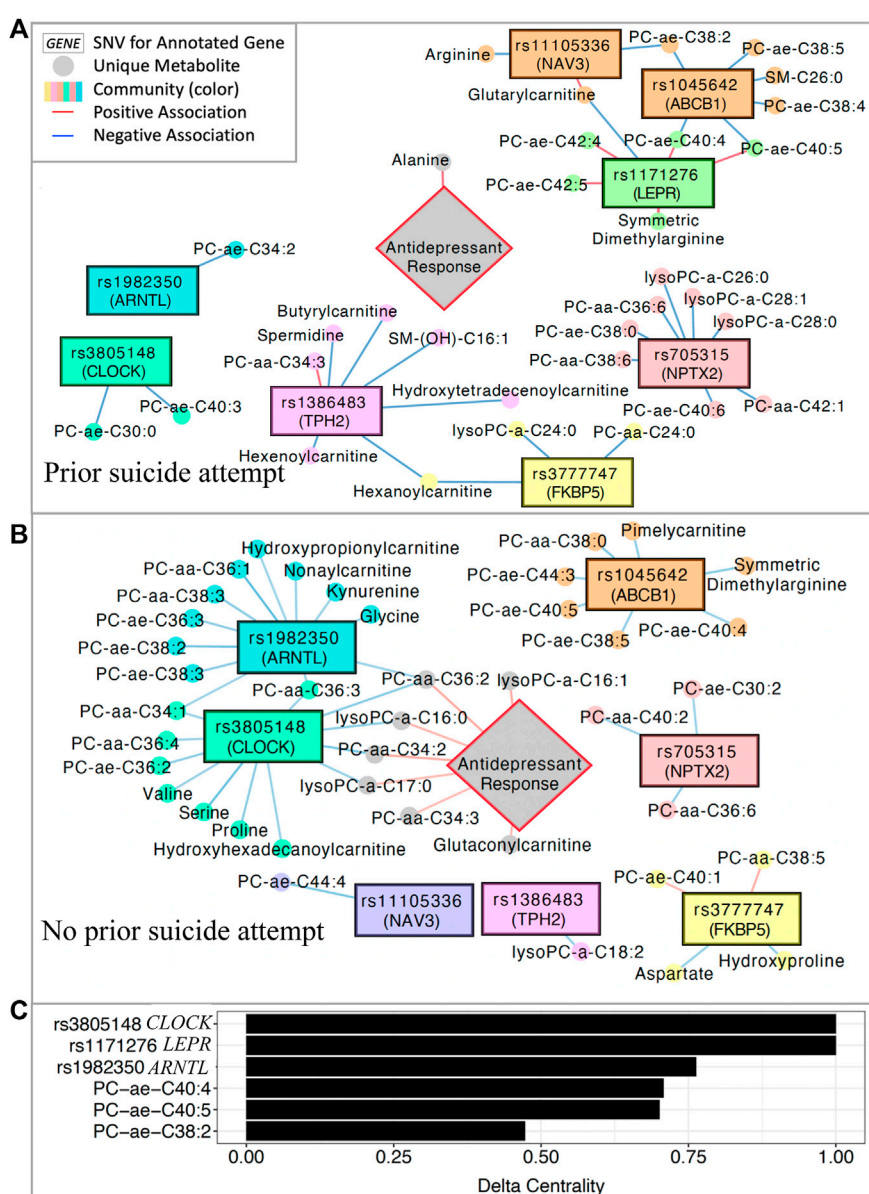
A

GENE SNV for Annotated Gene
Unique Metabolite
Community (color)
Positive Association
Negative Association

Arginine
rs11105336 (NAV3)
PC-ae-C38:2
PC-ae-C38:5
rs1045642 (ABCB1)
SM-C26:0
PC-ae-C38:4
Glutarylcarnitine
PC-ae-C42:4
PC-ae-C40:4
PC-ae-C40:5
Alanine
PC-ae-C42:5
rs1171276 (LEPR)
Symmetric Dimethylarginine
Antidepressant Response
PC-ae-C34:2
rs1982350 (ARNTL)
lysoPC-a-C26:0
PC-aa-C36:6
lysoPC-a-C28:1
lysoPC-a-C28:0
PC-ae-C38:0
Butyrylcarnitine
Spermidine
SM-(OH)-C16:1
PC-aa-C38:6
rs705315 (NPTX2)
rs3805148 (CLOCK)
PC-aa-C34:3
PC-ae-C40:3
rs1386483 (TPH2)
Hydroxytetradecenoylcarnitine
PC-ae-C40:6
PC-aa-C42:1
PC-ae-C30:0
lysoPC-a-C24:0
PC-aa-C24:0
Hexenoylcarnitine
Prior suicide attempt
Hexanoylcarnitine
rs3777747 (FKBP5)

B

Hydroxypropionylcarnitine
PC-aa-C36:1
Nonaylcarnitine
PC-aa-C38:3
Kynurenine
PC-ae-C36:3
Glycine
PC-ae-C38:2
rs1982350 (ARNTL)
PC-ae-C38:3
PC-aa-C38:0
Pimelycarnitine
PC-ae-C44:3
rs1045642 (ABCB1)
Symmetric Dimethylarginine
PC-ae-C40:5
PC-ae-C38:5
PC-ae-C40:4
PC-aa-C36:3
PC-aa-C36:2
lysoPC-a-C16:1
PC-aa-C34:1
rs3805148 (CLOCK)
lysoPC-a-C16:0
PC-ae-C30:2
PC-aa-C40:2
PC-aa-C36:4
PC-aa-C34:2
Antidepressant Response
rs705315 (NPTX2)
PC-ae-C36:2
lysoPC-a-C17:0
Valine
Serine
PC-aa-C34:3
PC-aa-C36:6
Proline
Hydroxyhexadecanoylcarnitine
Glutaconylcarnitine
PC-aa-C38:5
PC-ae-C44:4
rs11105336 (NAV3)
rs1386483 (TPH2)
PC-ae-C40:1
rs3777747 (FKBP5)
No prior suicide attempt
lysoPC-a-C18:2
Aspartate
Hydroxyproline

C

rs3805148 CLOCK
rs1171276 LEPR
rs1982350 ARNTL
PC−ae−C40:4
PC−ae−C40:5
PC−ae−C38:2
0.00 0.25 0.50 0.75 1.00
Delta Centrality